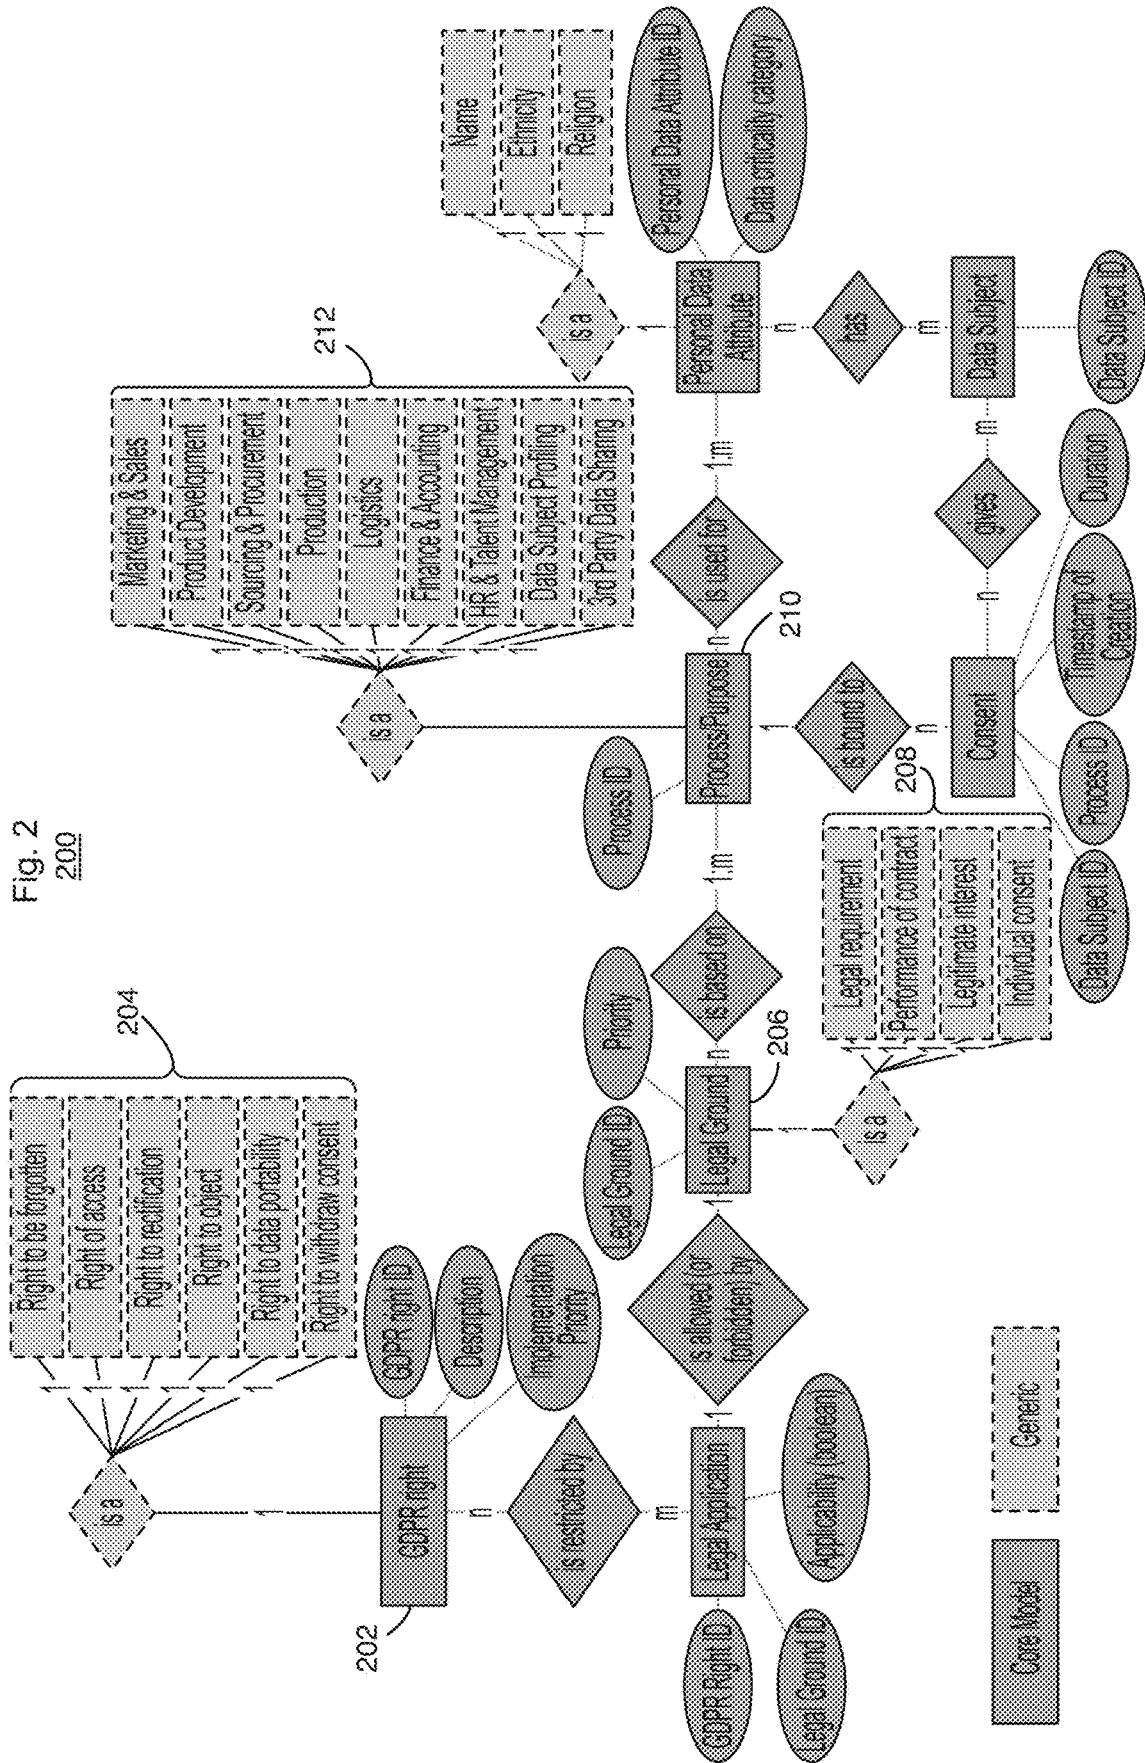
Fig. 2
200

204

Right to be forgotten
Right of access
Right to rectification
Right to object
Right to data portability
Right to withdraw consent

is a

202

GDPR right

GDPR right ID

Description

Implementation Priority

n

is restricted by

m

Legal Application

GDPR Right ID

Legal Ground ID

Applicability (boolean)

1

is allowed (or forbidden) by

1

Legal Ground

206

Legal Ground ID

Priority

n

is based on

1..m

is a

Legal requirement
Performance of contract
Legitimate interest
Individual consent

208

Process ID

Process Purpose

210

n

is bound to

n

Consent

Data Subject ID

Process ID

Timestamp of Creation

Duration

n

gives

m

is a

212

Marketing & Sales
Product Development
Sourcing & Procurement
Production
Logistics
Finance & Accounting
HR & Talent Management
Data Subject Profiling
3rd Party Data Sharing

n

is used for

1..m

Personal Data Attribute

is a

Name
Ethnicity
Religion

Personal Data Attribute ID

Data criticality category

n

has

m

Data Subject

Data Subject ID

Core Model

Generic